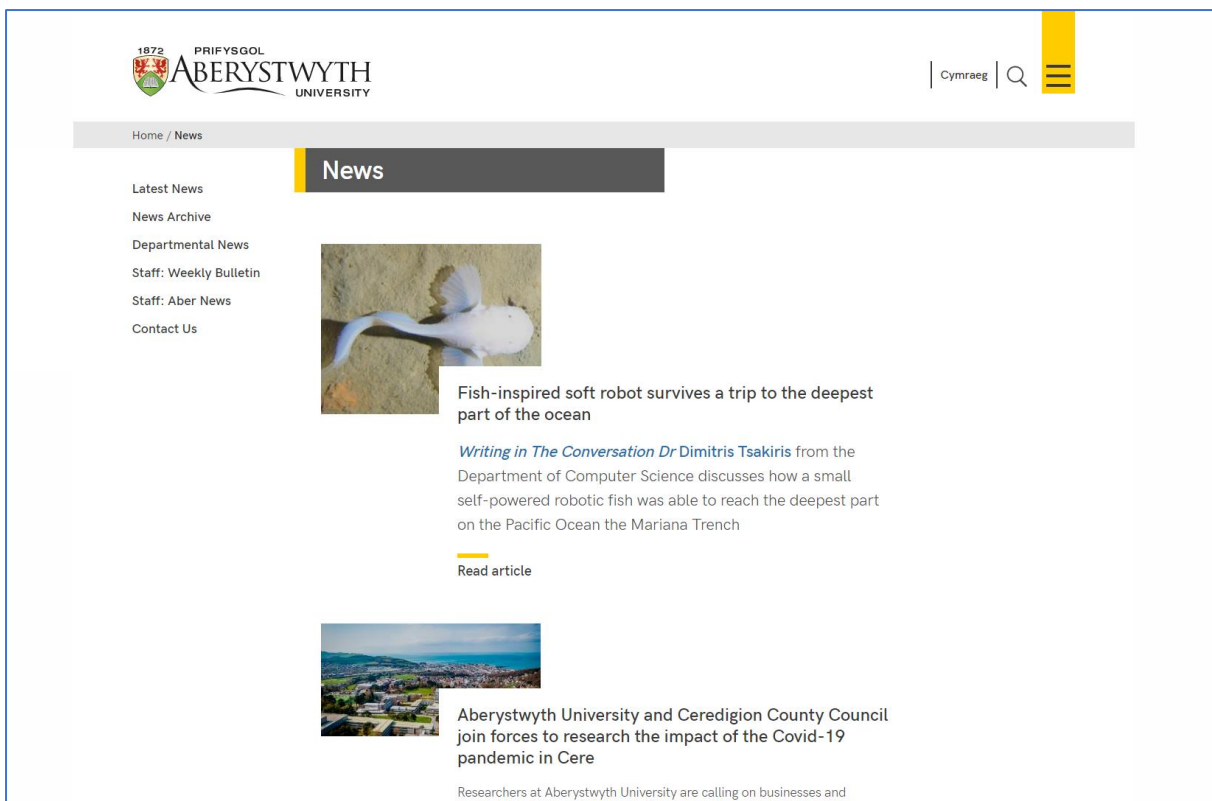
1872 PRIFYSGOL
ABERYSTWYTH
UNIVERSITY

Cymraeg

Home / News

News

Latest News
News Archive
Departmental News
Staff: Weekly Bulletin
Staff: Aber News
Contact Us

Fish-inspired soft robot survives a trip to the deepest part of the ocean

Writing in The Conversation Dr Dimitris Tsakiris from the Department of Computer Science discusses how a small self-powered robotic fish was able to reach the deepest part on the Pacific Ocean the Mariana Trench

Read article

Aberystwyth University and Ceredigion County Council join forces to research the impact of the Covid-19 pandemic in Cere

Researchers at Aberystwyth University are calling on businesses and